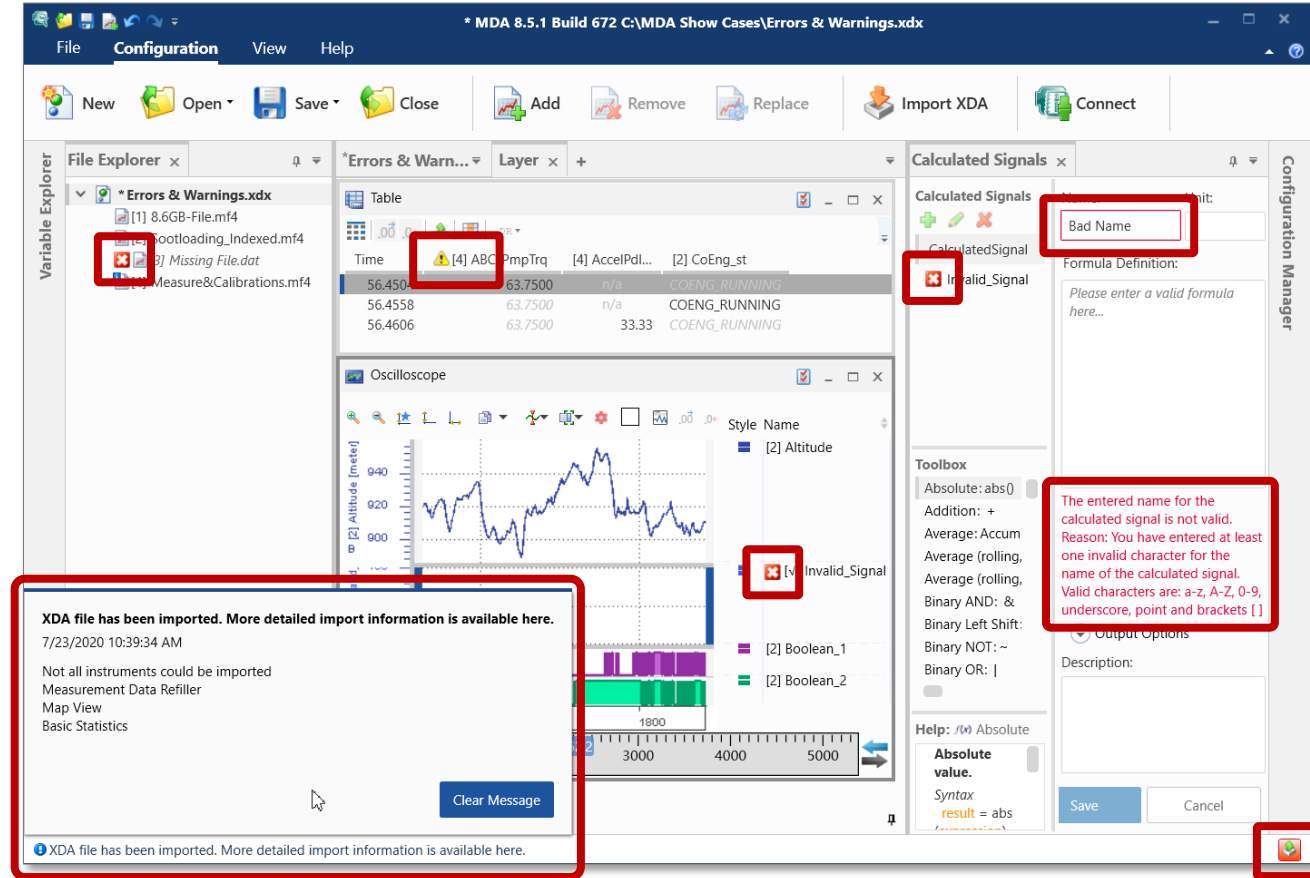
* MDA 8.5.1 Build 672 C:\MDA Show Cases\Errors & Warnings.xdx

File Configuration View Help

New Open Save Close Add Remove Replace Import XDA Connect

Variable Explorer

File Explorer

* Errors & Warnings.xdx
[1] 8.6GB-File.mf4
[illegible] Bootloading_Indexed.mf4
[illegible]3] Missing File.dat
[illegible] Measure&Calibrations.mf4

*Errors & Warn... Layer +

Table

| Time | [4] ABC PmpTrq | [4] AccelPdl... | [2] CoEng_st |
|---|---|---|---|
| 56.4504 | 63.7500 | n/a | COENG_RUNNING |
| 56.4558 | 63.7500 | n/a | COENG_RUNNING |
| 56.4606 | 63.7500 | 33.33 | COENG_RUNNING |

Oscilloscope

[2] Altitude [meter]
940
920
900

Style Name
[2] Altitude
[v] Invalid_Signal
[2] Boolean_1
[2] Boolean_2

1800
3000 4000 5000

XDA file has been imported. More detailed import information is available here.
7/23/2020 10:39:34 AM
Not all instruments could be imported
Measurement Data Refiller
Map View
Basic Statistics

Clear Message

XDA file has been imported. More detailed import information is available here.

Calculated Signals

Calculated Signals
CalculatedSignal
Invalid_Signal

Name: Unit:
Bad Name
Formula Definition:
Please enter a valid formula here...

Toolbox
Absolute: abs()
Addition: +
Average: Accum
Average (rolling,
Average (rolling,
Binary AND: &
Binary Left Shift:
Binary NOT: ~
Binary OR: |

The entered name for the calculated signal is not valid. Reason: You have entered at least one invalid character for the name of the calculated signal. Valid characters are: a-z, A-Z, 0-9, underscore, point and brackets [ ]

Output Options
Description:

Help: Absolute
Absolute value.
Syntax
result = abs
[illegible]

Save Cancel

Configuration Manager